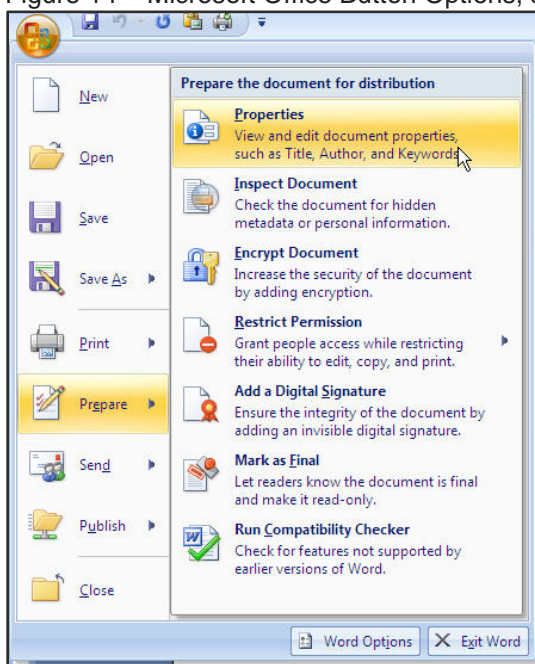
Figure 14 – Microsoft Office Button Options, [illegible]

New

Open

Save

Save As

Print

Prepare

Send

Publish

Close

Prepare the document for distribution

Properties
View and edit document properties, such as Title, Author, and Keywords.

Inspect Document
Check the document for hidden metadata or personal information.

Encrypt Document
Increase the security of the document by adding encryption.

Restrict Permission
Grant people access while restricting their ability to edit, copy, and print.

Add a Digital Signature
Ensure the integrity of the document by adding an invisible digital signature.

Mark as Final
Let readers know the document is final and make it read-only.

Run Compatibility Checker
Check for features not supported by earlier versions of Word.

Word Options

Exit Word